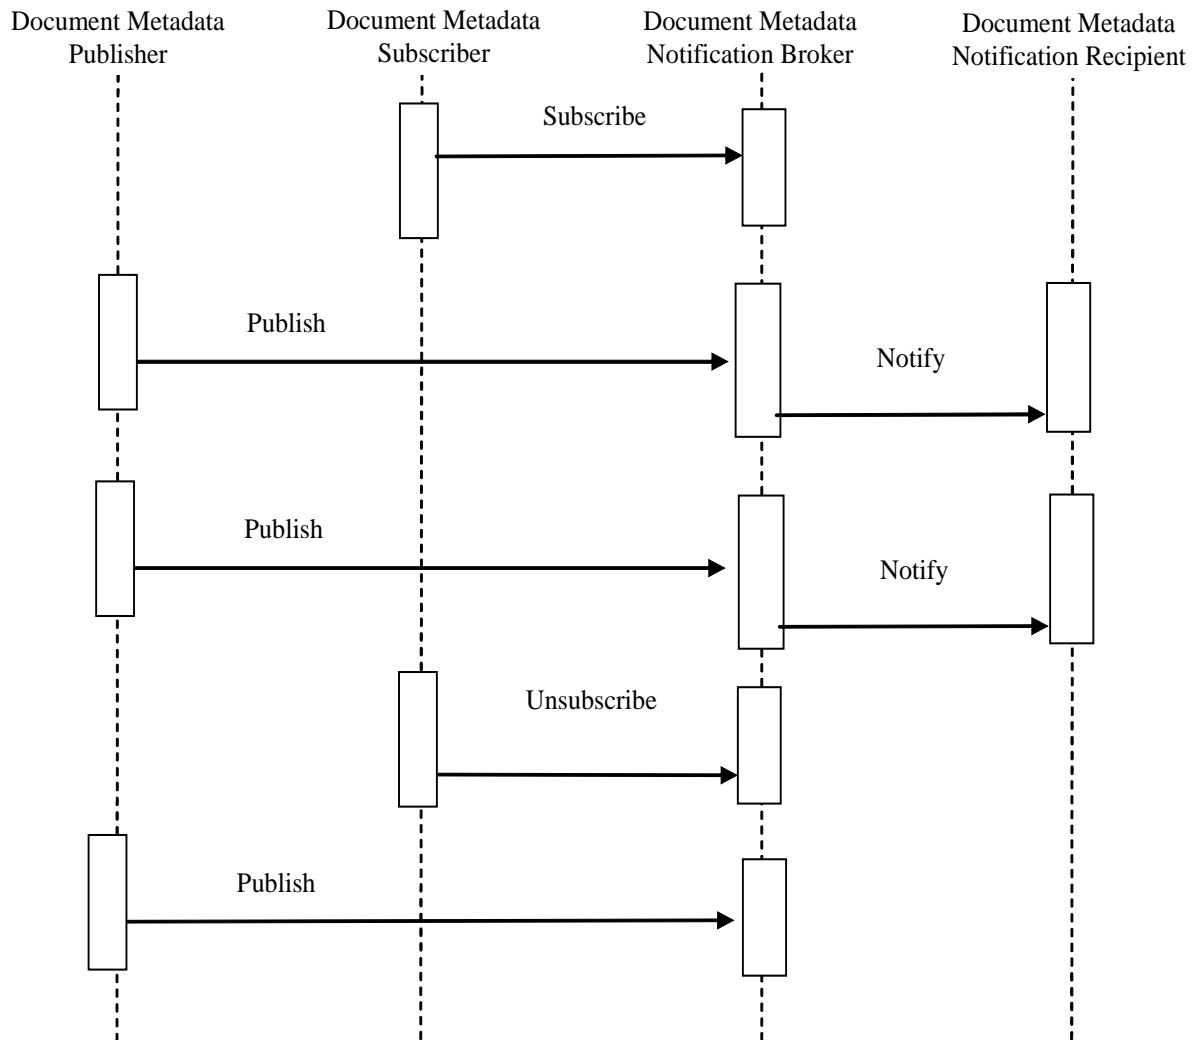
Document Metadata Publisher

Document Metadata Subscriber

Document Metadata Notification Broker

Document Metadata Notification Recipient

Subscribe

Publish

Notify

Publish

Notify

Unsubscribe

Publish